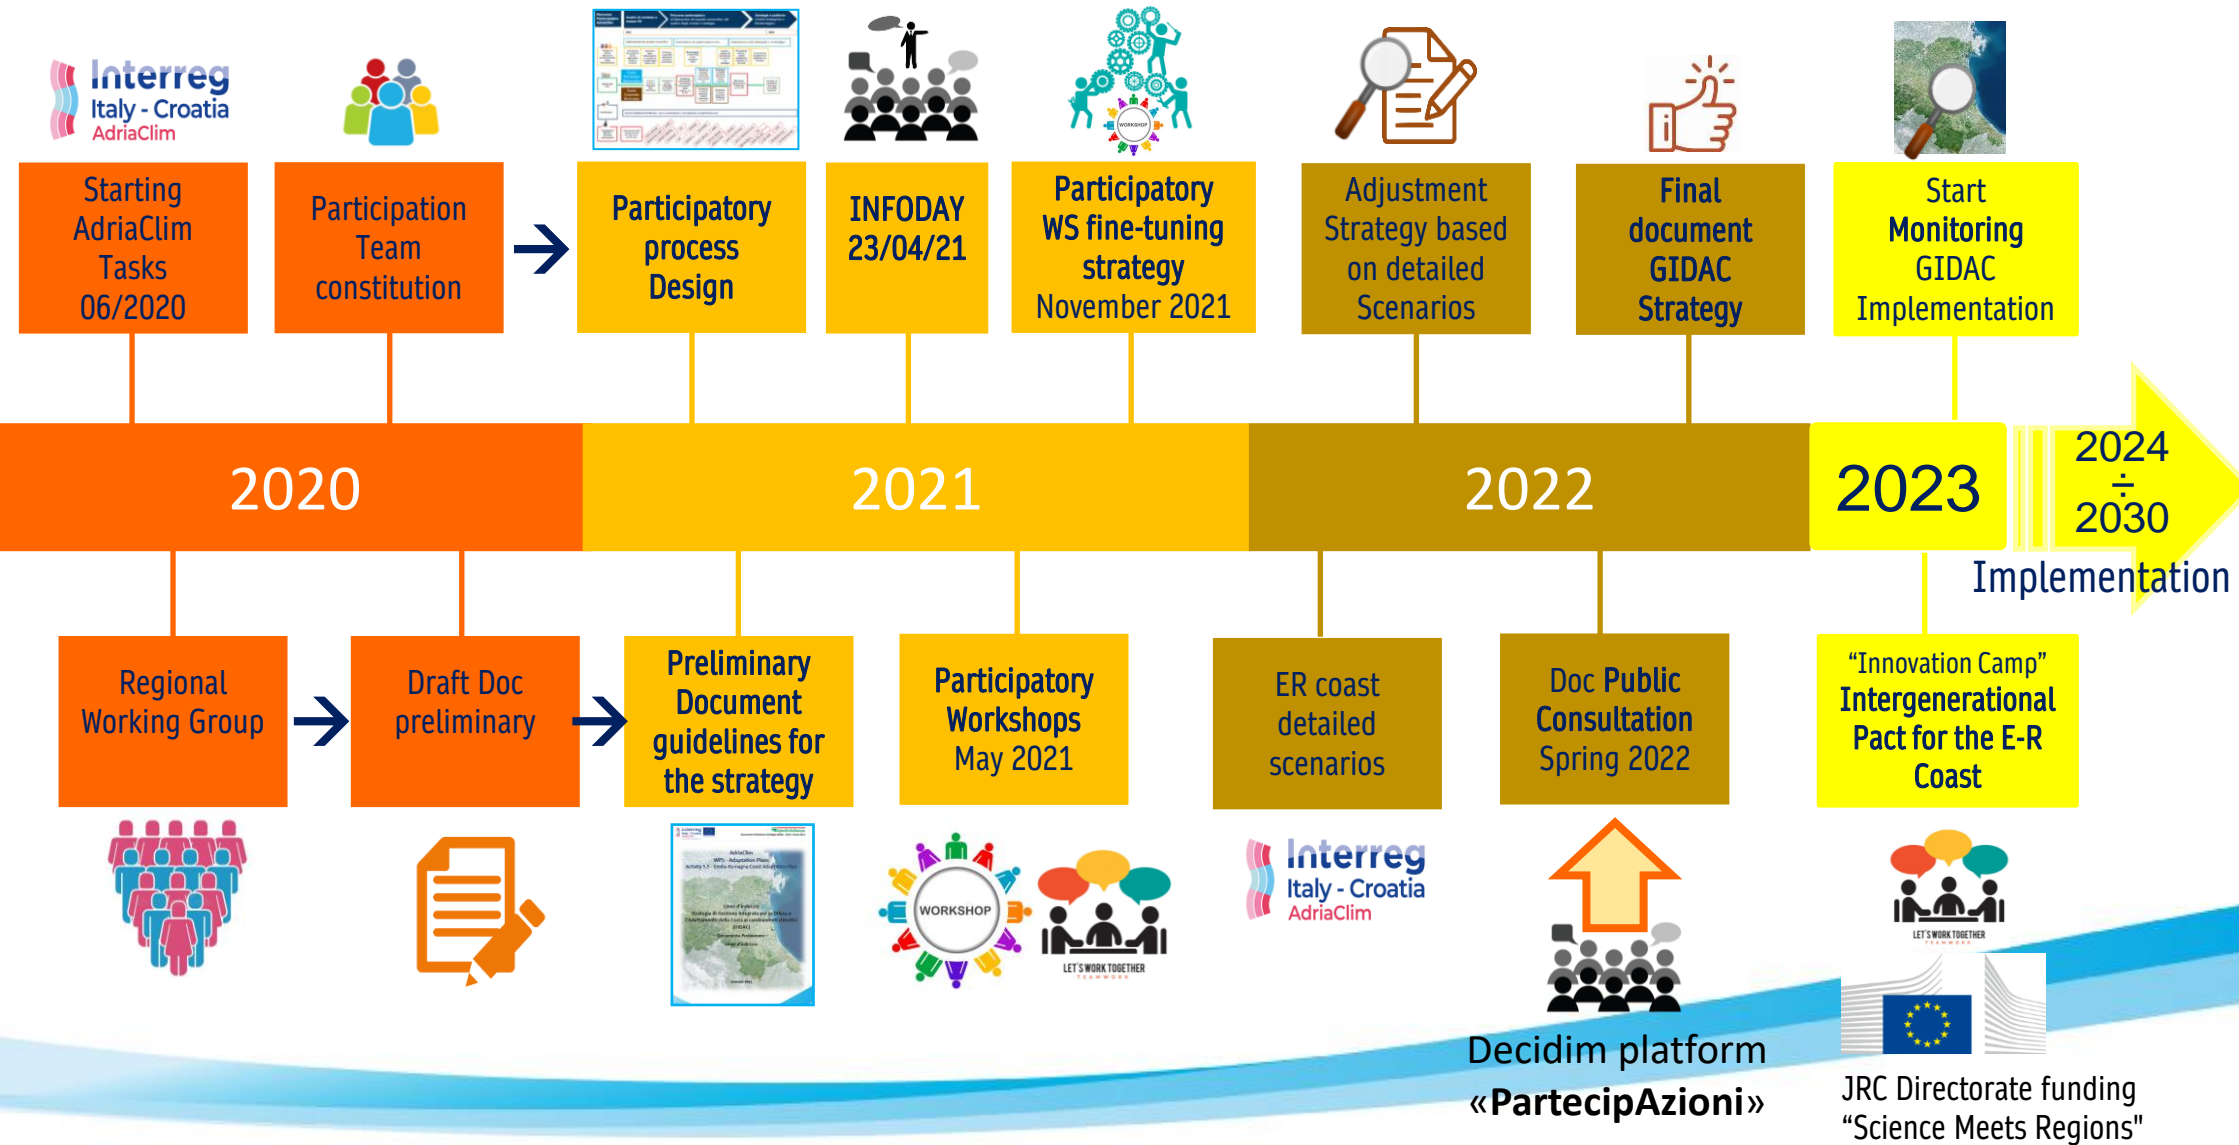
Interreg
Italy - Croatia
AdriaClim

Starting AdriaClim Tasks 06/2020

Participation Team constitution

Participatory process Design

INFODAY 23/04/21

Participatory WS fine-tuning strategy November 2021

Adjustment Strategy based on detailed Scenarios

Final document GIDAC Strategy

Start Monitoring GIDAC Implementation

2020

2021

2022

2023

2024 ÷ 2030

Implementation

Regional Working Group

Draft Doc preliminary

Preliminary Document guidelines for the strategy

Participatory Workshops May 2021

ER coast detailed scenarios

Doc Public Consultation Spring 2022

"Innovation Camp" Intergenerational Pact for the E-R Coast

WORKSHOP

LET'S WORK TOGETHER

Interreg
Italy - Croatia
AdriaClim

LET'S WORK TOGETHER

Decidim platform «PartecipAzioni»

JRC Directorate funding "Science Meets Regions"